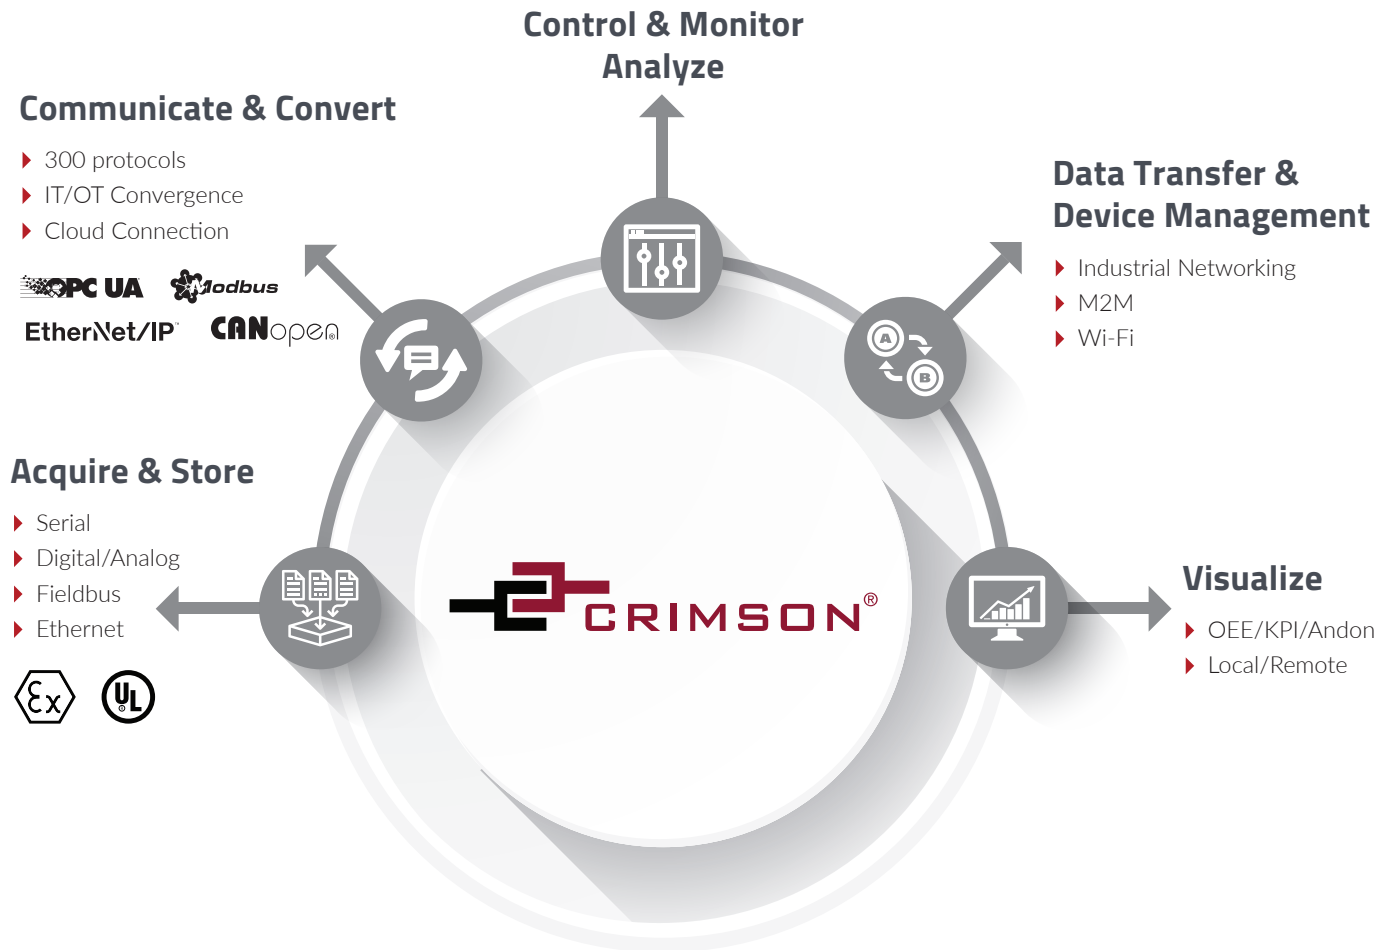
Control & Monitor
Analyze

Communicate & Convert
300 protocols
IT/OT Convergence
Cloud Connection

OPC UA
Modbus
EtherNet/IP
CANopen

Data Transfer &
Device Management
Industrial Networking
M2M
Wi-Fi

Acquire & Store
Serial
Digital/Analog
Fieldbus
Ethernet

Ex
UL

CRIMSON®

Visualize
OEE/KPI/Andon
Local/Remote